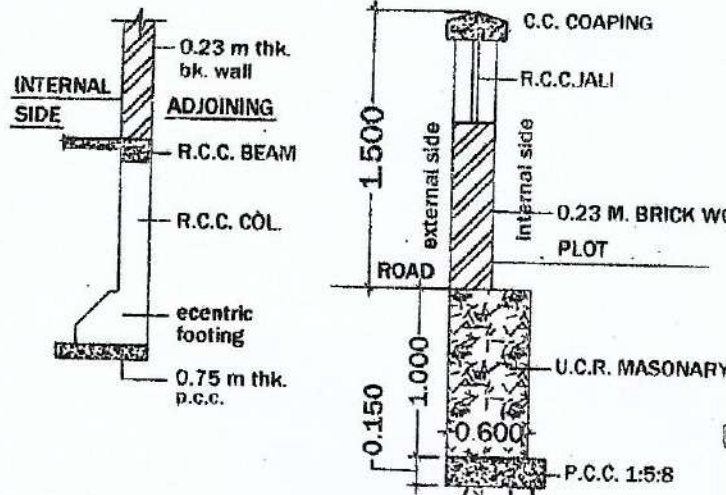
0.23 m thk. bk. wall

INTERNAL SIDE

ADJOINING

R.C.C. BEAM

R.C.C. COL.

ecentric footing

0.75 m thk. p.c.c.

C.C. COAPING

R.C.C.JALI

1.500

external side

internal side

0.23 M. BRICK WO

PLOT

ROAD

1.000

U.C.R. MASONARY

0.150

0.600

P.C.C. 1:5:8